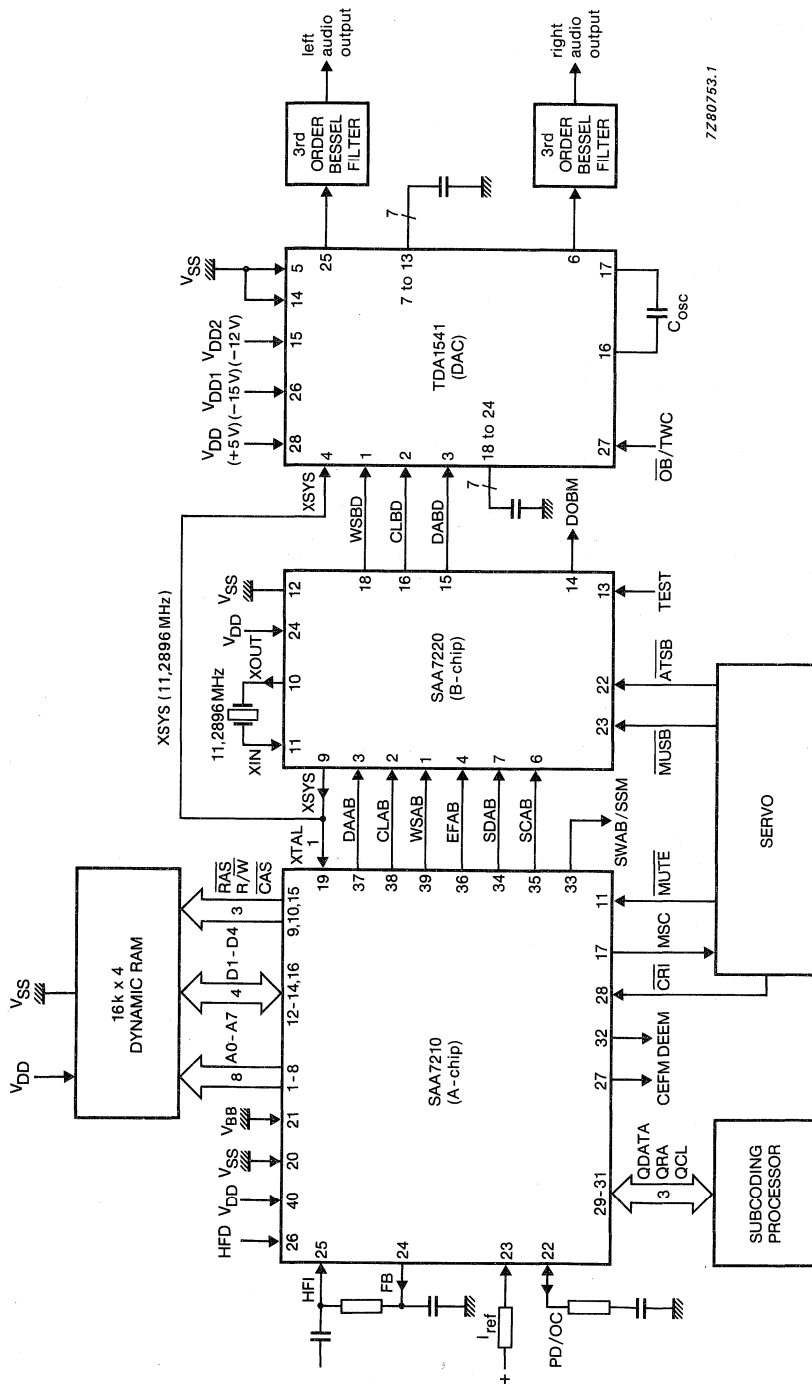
left audio output

3rd ORDER BESSEL FILTER

right audio output

3rd ORDER BESSEL FILTER

7Z80753.1

$V_{SS}$

$V_{DD}$ $V_{DD1}$ $V_{DD2}$
(+5 V)(−15 V)(−12 V)

28 26 15 14 5

25

7 to 13

7

TDA1541
(DAC)

4 1 2 3 18 to 24

6

27 16 17

$\overline{OB}$/TWC

$C_{osc}$

XSYS

WSBD CLBD DABD

7

DOBM

XSYS (11,2896 MHz)

$V_{SS}$
$V_{DD}$
11,2896 MHz
XOUT
XIN

11 10 24 12

SAA7220
(B-chip)

9 3 2 1 4 7 6

18 16 15 14 13

TEST

22 23

$\overline{ATSB}$ $\overline{MUSB}$

SERVO

$V_{SS}$
$V_{DD}$

16k x 4
DYNAMIC RAM

$\overline{RAS}$
R/$\overline{W}$
$\overline{CAS}$

3 4 8

D1 - D4
A0 - A7

XTAL
1
XSYS

19 9,10,15 12-14,16 1-8

DAAB CLAB WSAB EFAB SDAB SCAB

37 38 39 36 34 35 33

SWAB/SSM

HFD $V_{DD}$ $V_{SS}$ $V_{BB}$

26 40 20 21

25 24 23 22

HFI
FB
$I_{ref}$
PD/OC
+

SAA7210
(A-chip)

11 17 28 32 27

$\overline{MUTE}$ MSC $\overline{CRI}$ DEEM CEFM

29-31

3

QDATA QRA QCL

SUBCODING PROCESSOR